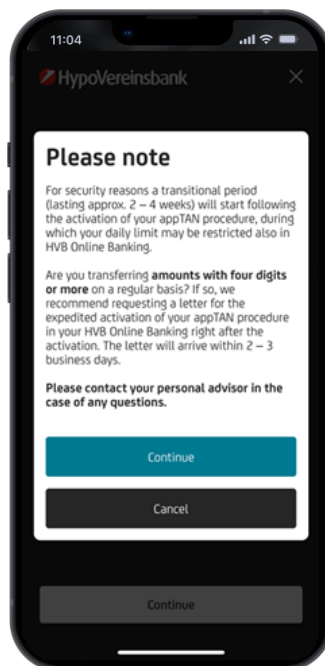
11:04

HypoVereinsbank

Please note

For security reasons a transitional period (lasting approx. 2 – 4 weeks) will start following the activation of your appTAN procedure, during which your daily limit may be restricted also in HVB Online Banking.

Are you transferring amounts with four digits or more on a regular basis? If so, we recommend requesting a letter for the expedited activation of your appTAN procedure in your HVB Online Banking right after the activation. The letter will arrive within 2 – 3 business days.

Please contact your personal advisor in the case of any questions.

Continue

Cancel

Continue